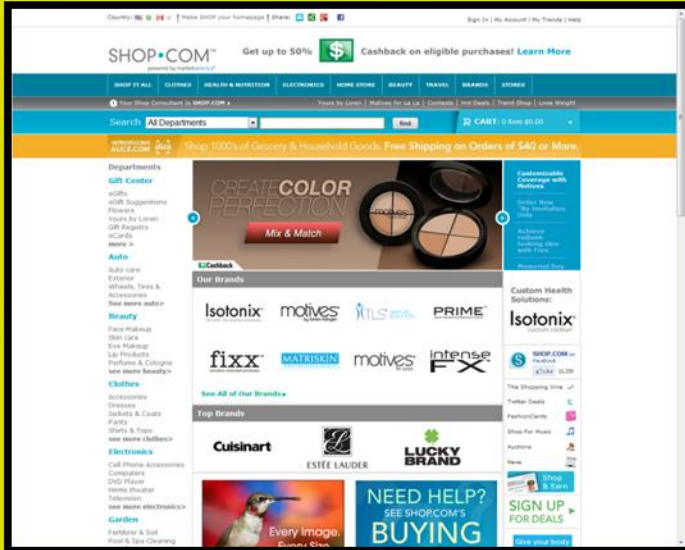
Country: | Make SHOP your homepage | Share:

Sign In | My Account | My Trends | Help

SHOP•COM
powered by marketamerica

Get up to 50% Cashback on eligible purchases! Learn More

SHOP IT ALL | CLOTHES | HEALTH & NUTRITION | ELECTRONICS | HOME STORE | BEAUTY | TRAVEL | BRANDS | STORES

Your Shop Consultant is SHOP.COM

Yours by Loren | Motives for La La | Contests | Hot Deals | Trend Shop | Lose Weight

Search All Departments Find

CART: 0 item $0.00

INTRODUCING ALICE.COM Shop 1000's of Grocery & Household Goods. Free Shipping on Orders of $40 or More.

Departments

Gift Center
eGifts
eGift Suggestions
Flowers
Yours by Loren
Gift Registry
eCards
more >

Auto
Auto care
Exterior
Wheels, Tires & Accessories
See more auto>

Beauty
Face Makeup
Skin care
Eye Makeup
Lip Products
Perfume & Cologne
see more beauty>

Clothes
Accessories
Dresses
Jackets & Coats
Pants
Shirts & Tops
see more clothes>

Electronics
Cell Phone Accessories
Computers
DVD Player
Home theater
Television
see more electronics>

Garden
Fertilizer & Soil
Pool & Spa Cleaning

CREATE COLOR PERFECTION
Mix & Match

Cashback

Customizable Coverage with Motives

Order Now "By Invitation Only"

Achieve radiant-looking skin with Flex

Memorial Day

Our Brands

Isotonix | motives | TLS | PRIME
fixx | MATRISKIN | motives | intense FX

See All of Our Brands

Top Brands

Cuisinart | ESTĒE LAUDER | LUCKY BRAND

Custom Health Solutions:
Isotonix
CUSTOM COCKTAIL

SHOP.COM on Facebook
Like

The Shopping Vine
Twitter Deals
FashionCents
Shop For Music
Auctions
News

Shop & Earn

SIGN UP FOR DEALS

Give your body

Every Image. Every Size.

NEED HELP?
SEE SHOP.COM'S
BUYING